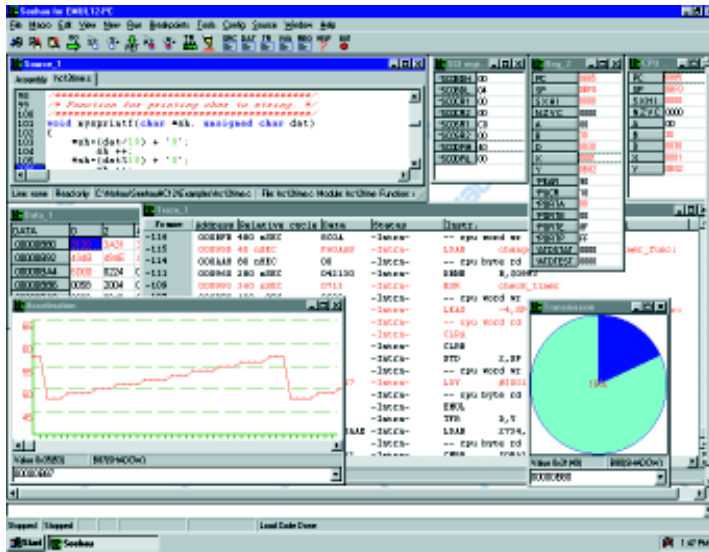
Sembus for EMBL12-PC
File Macro Edit View Run Breakpoints Tools Config Source Window Help

Source_1
Assembly hc12time.c

/* Function for printing char to string. */
void myspritf(char *sh, unsigned char dat)
{
*sh=(dat/10) + '0';
sh ++;
*sh=(dat%10) + '0';

Line: none Readonly C:\Hiware\Semhsu\HC12\example\hc12time.c File: hc12time.c Module: hc12time Function:

SCI regs
SC0BDH 00
SC0BDL 04
SC0CR1 00
SC0CR2 0C
SC0SR1 C0
SC0SR2 00
SC0DRH 00
SC0DRL 00

Reg_2
PC
SP
SXHI
NZVC
A
B
D
X
Y
PEAR
PECR
PEDDA
PEDDB
PEDDC
PEDDD
WINDEF
WINDIRSF

CPU
PC
SP
SXHI
NZVC
A
B
D
X
Y

Data_1
DATA
00000800
00000880
00000AA0
00000890

Trace_1
Frame Address Relative cycle Data Status Instr
-116 -Instr- -- cpu word wr
-115 -Instr- LDAB
-114 -Instr- -- cpu byte rd
-113 -Instr- BRNE
-109 -Instr- BSR check_timer
-Instr- -- cpu word wr
-Instr- LDAA
-Instr- -- cpu word rd
-Instr- CLRA
-Instr- CLRB
-Instr- STD
-Instr- -- cpu word wr
-Instr- LDY
-Instr- -- cpu byte rd
-Instr- EMUL
-Instr- TFR
-Instr- LDAB
-Instr- -- cpu byte rd

Acceleration
Value 0x05E0 8870944 (Cycles)
00000800

Transmission
Value 0x07 (40) 8882944 (Cycles)
00000808

Stopped Stopped Load Code Done
Start Semhsu 1:47 PM